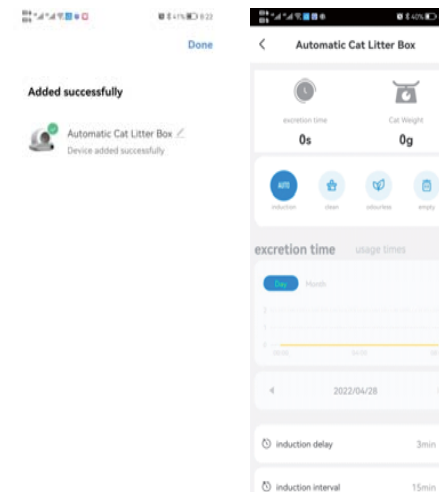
Done

Added successfully

Automatic Cat Litter Box
Device added successfully

Automatic Cat Litter Box

excretion time
0s

Cat Weight
0g

AUTO
induction

clean

odourless

empty

excretion time usage times

Day Month

2022/04/28

induction delay 3min

induction interval 15min